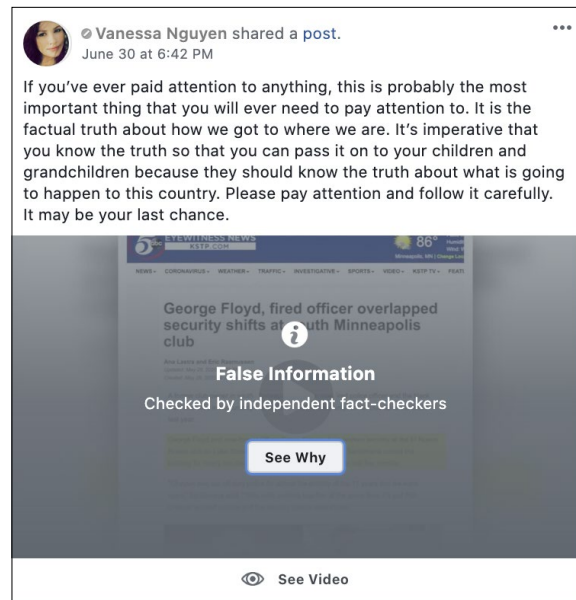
Vanessa Nguyen shared a post.
June 30 at 6:42 PM

If you've ever paid attention to anything, this is probably the most important thing that you will ever need to pay attention to. It is the factual truth about how we got to where we are. It's imperative that you know the truth so that you can pass it on to your children and grandchildren because they should know the truth about what is going to happen to this country. Please pay attention and follow it carefully. It may be your last chance.

EYEWITNESS NEWS
KSTP.COM
86°

NEWS CORONAVIRUS WEATHER TRAFFIC INVESTIGATIVE SPORTS VIDEO KSTP TV FEATU

George Floyd, fired officer overlapped security shifts at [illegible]uth Minneapolis club

False Information
Checked by independent fact-checkers
See Why

See Video